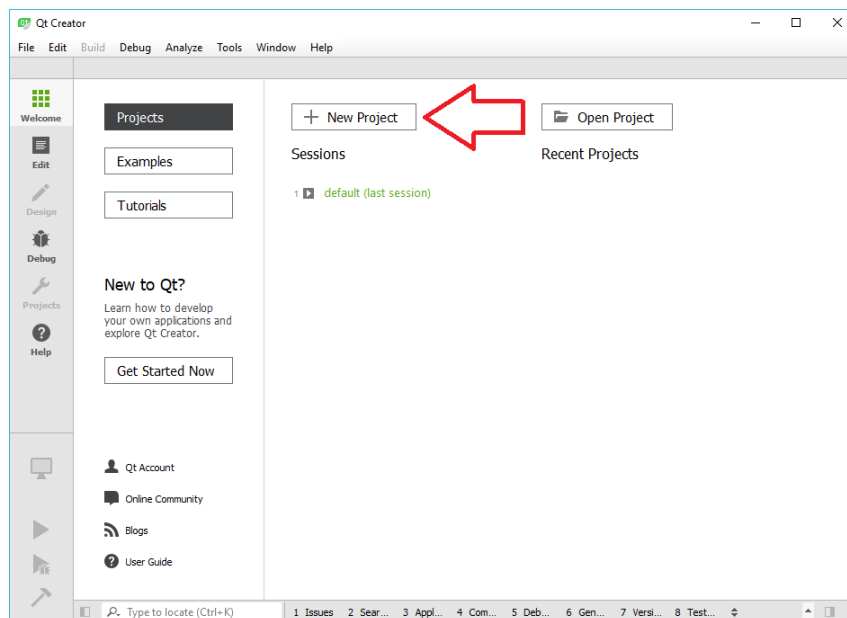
Qt Creator

File Edit Build Debug Analyze Tools Window Help

Welcome

Edit

Design

Debug

Projects

Help

Projects

Examples

Tutorials

New to Qt?

Learn how to develop your own applications and explore Qt Creator.

Get Started Now

Qt Account

Online Community

Blogs

User Guide

+ New Project

Sessions

1 default (last session)

Open Project

Recent Projects

Type to locate (Ctrl+K)

1 Issues 2 Sear... 3 Appl... 4 Com... 5 Deb... 6 Gen... 7 Versi... 8 Test...